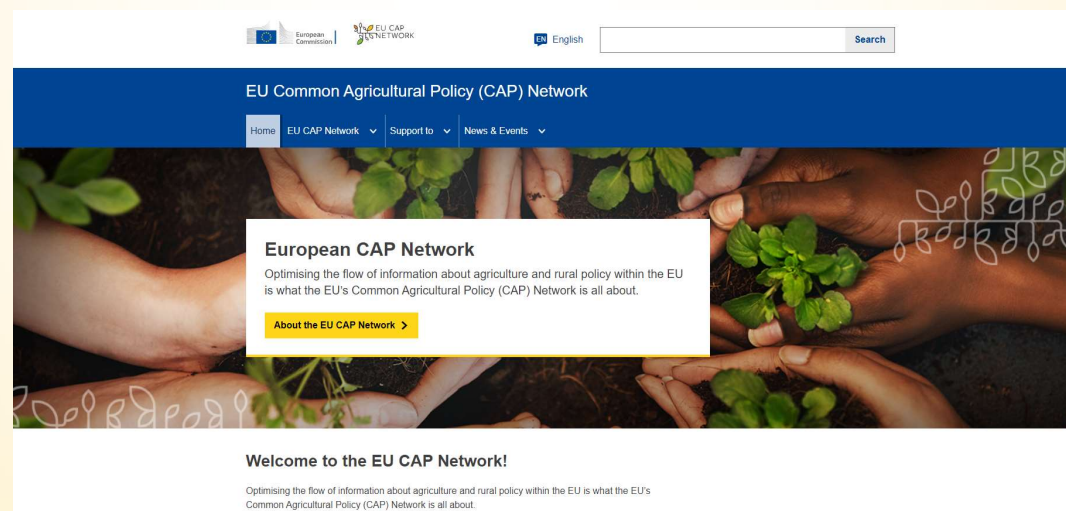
European Commission

EU CAP NETWORK

EN English

Search

EU Common Agricultural Policy (CAP) Network

Home EU CAP Network Support to News & Events

European CAP Network

Optimising the flow of information about agriculture and rural policy within the EU is what the EU's Common Agricultural Policy (CAP) Network is all about.

About the EU CAP Network

Welcome to the EU CAP Network!

Optimising the flow of information about agriculture and rural policy within the EU is what the EU's Common Agricultural Policy (CAP) Network is all about.